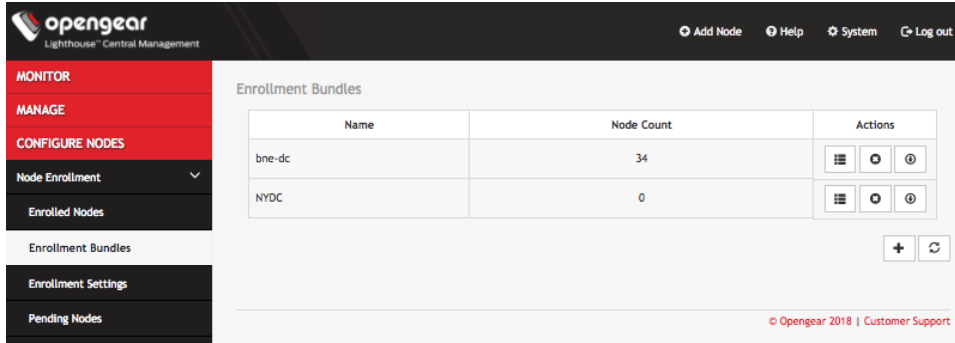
opengear
Lighthouse™ Central Management

Add Node Help System Log out

MONITOR
MANAGE
CONFIGURE NODES
Node Enrollment
Enrolled Nodes
Enrollment Bundles
Enrollment Settings
Pending Nodes

Enrollment Bundles

| Name | Node Count | Actions |
|---|---|---|
| bne-dc | 34 | |
| NYDC | 0 | |

© Opengear 2018 | Customer Support